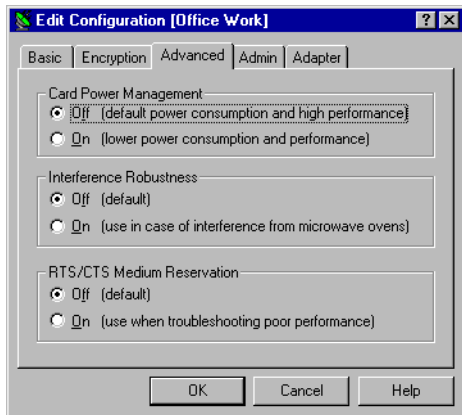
Edit Configuration [Office Work]

?
X

Basic
Encryption
Advanced
Admin
Adapter

Card Power Management
Off (default power consumption and high performance)
On (lower power consumption and performance)

Interference Robustness
Off (default)
On (use in case of interference from microwave ovens)

RTS/CTS Medium Reservation
Off (default)
On (use when troubleshooting poor performance)

OK
Cancel
Help